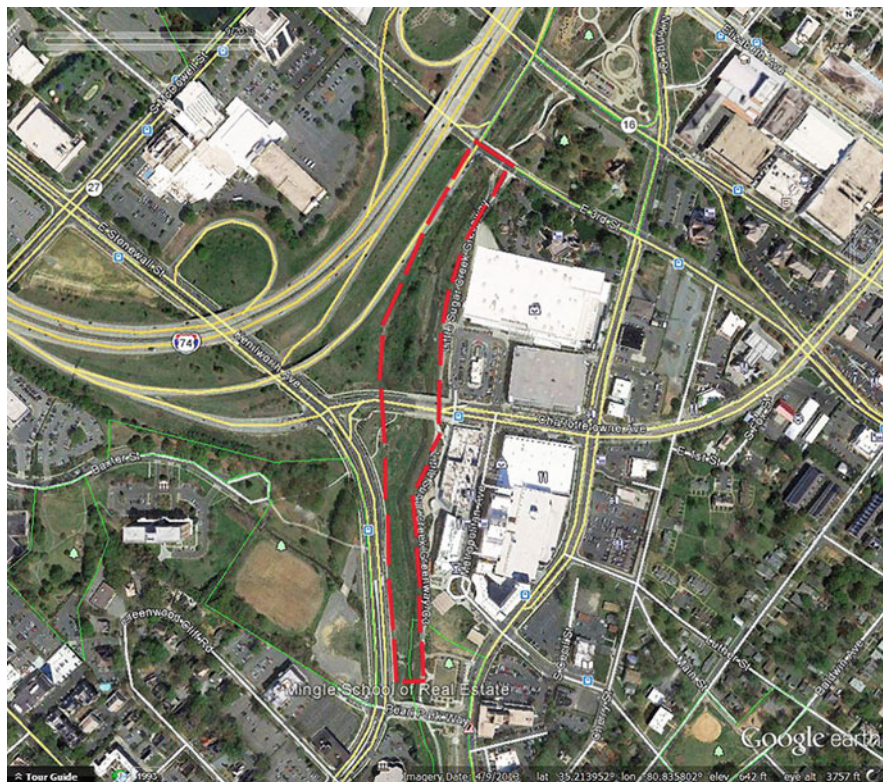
N
Stonewall St
27
E Stonewall St
16
E 3rd St
S McDowell St
Little Sugar Creek Greenway
74
Kenilworth Ave
Charlottetowne Ave
E 4th St
Baxter St
Hawthorne Ln
Little Sugar Creek Greenway
Greenwood Cliff
Mingle School of Real Estate
Pearl Park Way
Luther St
Baldwin Ave
Google earth
Tour Guide
1995
Imagery Date: 4/9/2013
lat 35.213952° lon -80.835802° elev 642 ft eye alt 3757 ft